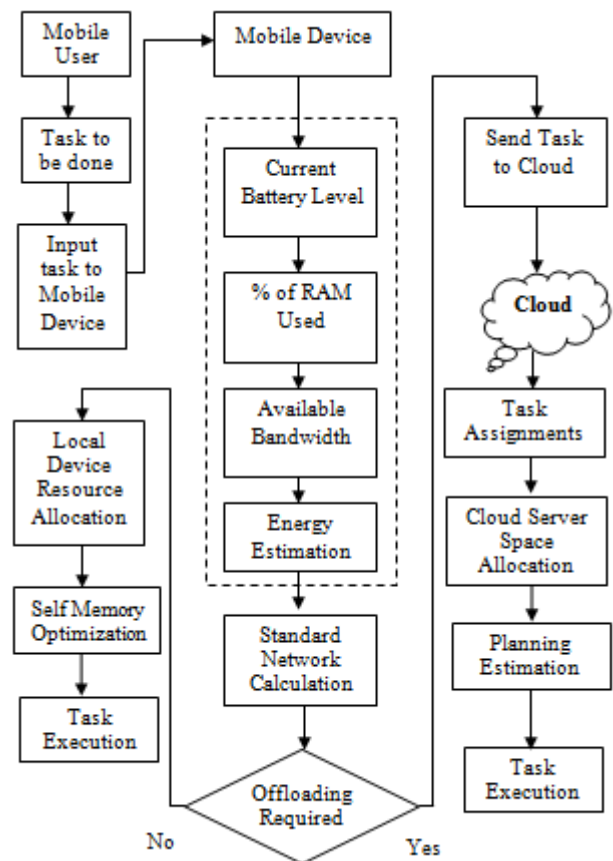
Mobile User

Task to be done

Input task to Mobile Device

Mobile Device

Current Battery Level

% of RAM Used

Available Bandwidth

Energy Estimation

Standard Network Calculation

Offloading Required

No

Yes

Local Device Resource Allocation

Self Memory Optimization

Task Execution

Send Task to Cloud

Cloud

Task Assignments

Cloud Server Space Allocation

Planning Estimation

Task Execution